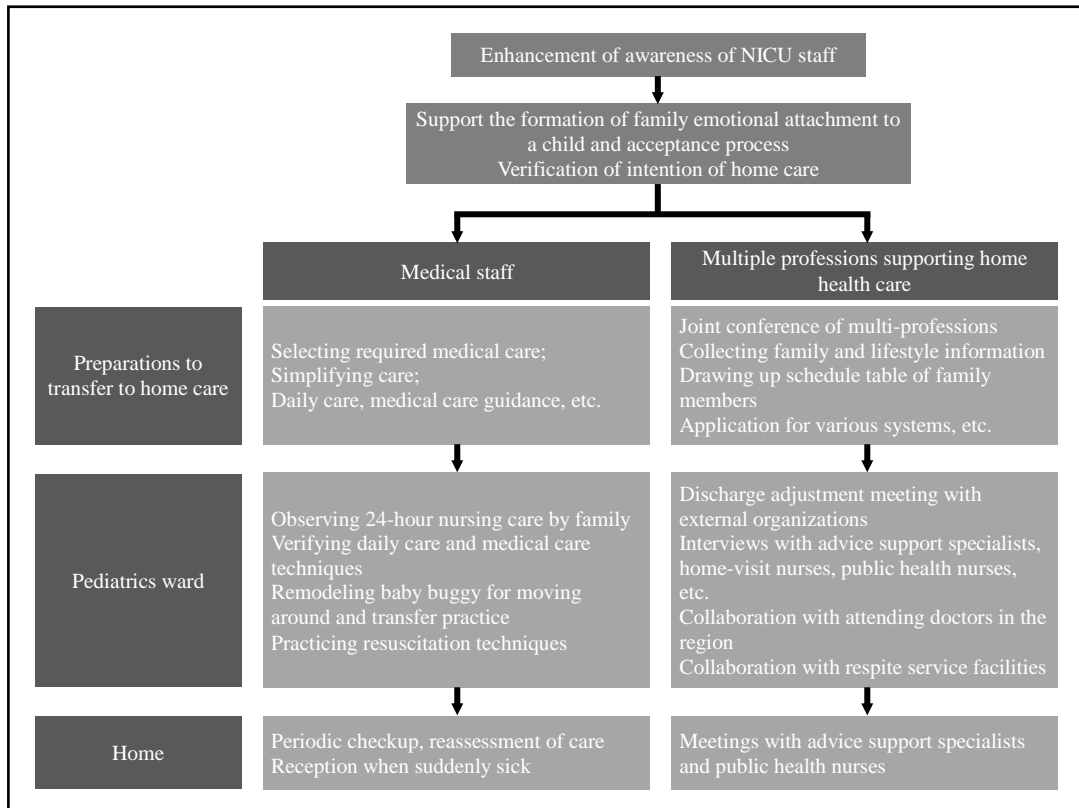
Enhancement of awareness of NICU staff

Support the formation of family emotional attachment to a child and acceptance process
Verification of intention of home care

Medical staff

Multiple professions supporting home health care

Preparations to transfer to home care

Selecting required medical care;
Simplifying care;
Daily care, medical care guidance, etc.

Joint conference of multi-professions
Collecting family and lifestyle information
Drawing up schedule table of family members
Application for various systems, etc.

Pediatrics ward

Observing 24-hour nursing care by family
Verifying daily care and medical care techniques
Remodeling baby buggy for moving around and transfer practice
Practicing resuscitation techniques

Discharge adjustment meeting with external organizations
Interviews with advice support specialists, home-visit nurses, public health nurses, etc.
Collaboration with attending doctors in the region
Collaboration with respite service facilities

Home

Periodic checkup, reassessment of care
Reception when suddenly sick

Meetings with advice support specialists and public health nurses